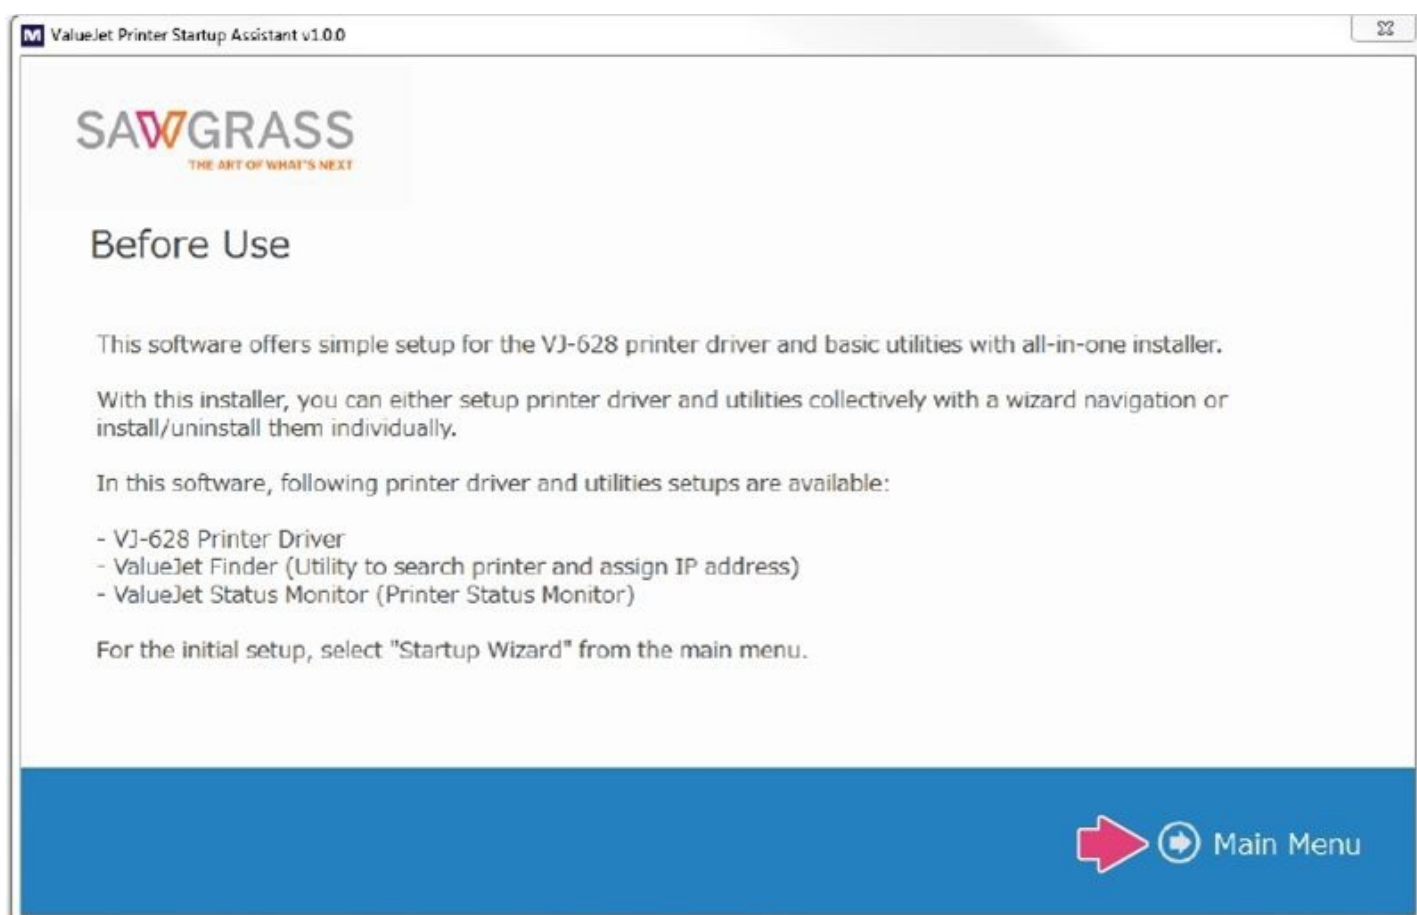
ValueJet Printer Startup Assistant v1.0.0

SAWGRASS
THE ART OF WHAT'S NEXT

Before Use

This software offers simple setup for the VJ-628 printer driver and basic utilities with all-in-one installer.

With this installer, you can either setup printer driver and utilities collectively with a wizard navigation or install/uninstall them individually.

In this software, following printer driver and utilities setups are available:

- VJ-628 Printer Driver
- ValueJet Finder (Utility to search printer and assign IP address)
- ValueJet Status Monitor (Printer Status Monitor)

For the initial setup, select "Startup Wizard" from the main menu.

Main Menu